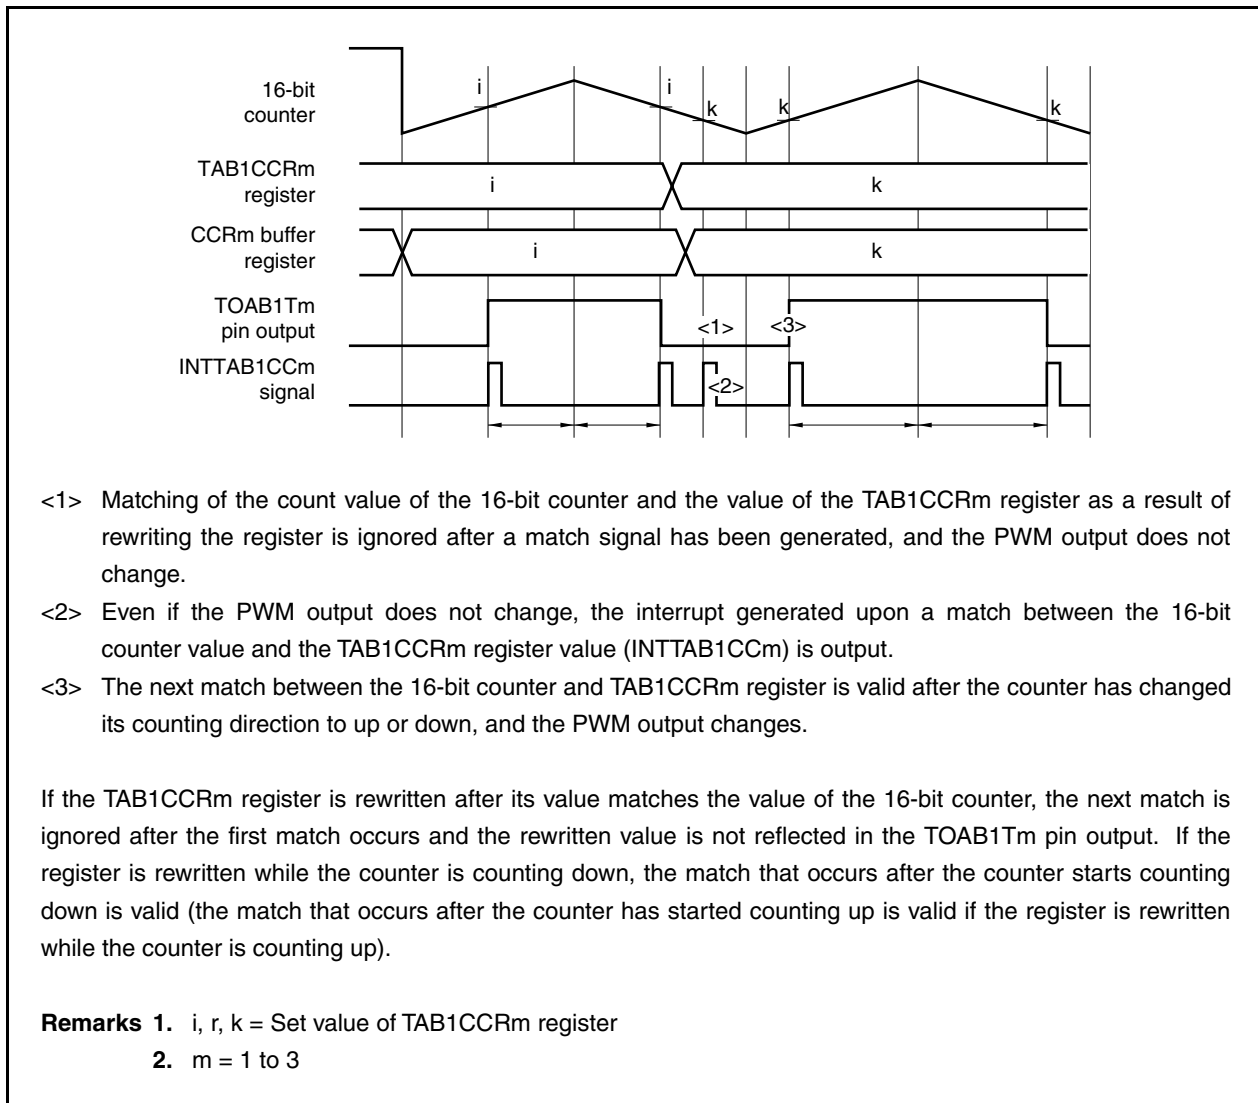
16-bit counter

i

i

k

k

k

TAB1CCRm register

i

k

CCRm buffer register

i

k

TOAB1Tm pin output

<1>

<3>

INTTAB1CCm signal

<2>

<1> Matching of the count value of the 16-bit counter and the value of the TAB1CCRm register as a result of rewriting the register is ignored after a match signal has been generated, and the PWM output does not change.

<2> Even if the PWM output does not change, the interrupt generated upon a match between the 16-bit counter value and the TAB1CCRm register value (INTTAB1CCm) is output.

<3> The next match between the 16-bit counter and TAB1CCRm register is valid after the counter has changed its counting direction to up or down, and the PWM output changes.

If the TAB1CCRm register is rewritten after its value matches the value of the 16-bit counter, the next match is ignored after the first match occurs and the rewritten value is not reflected in the TOAB1Tm pin output. If the register is rewritten while the counter is counting down, the match that occurs after the counter starts counting down is valid (the match that occurs after the counter has started counting up is valid if the register is rewritten while the counter is counting up).

**Remarks 1.** i, r, k = Set value of TAB1CCRm register

**2.** m = 1 to 3